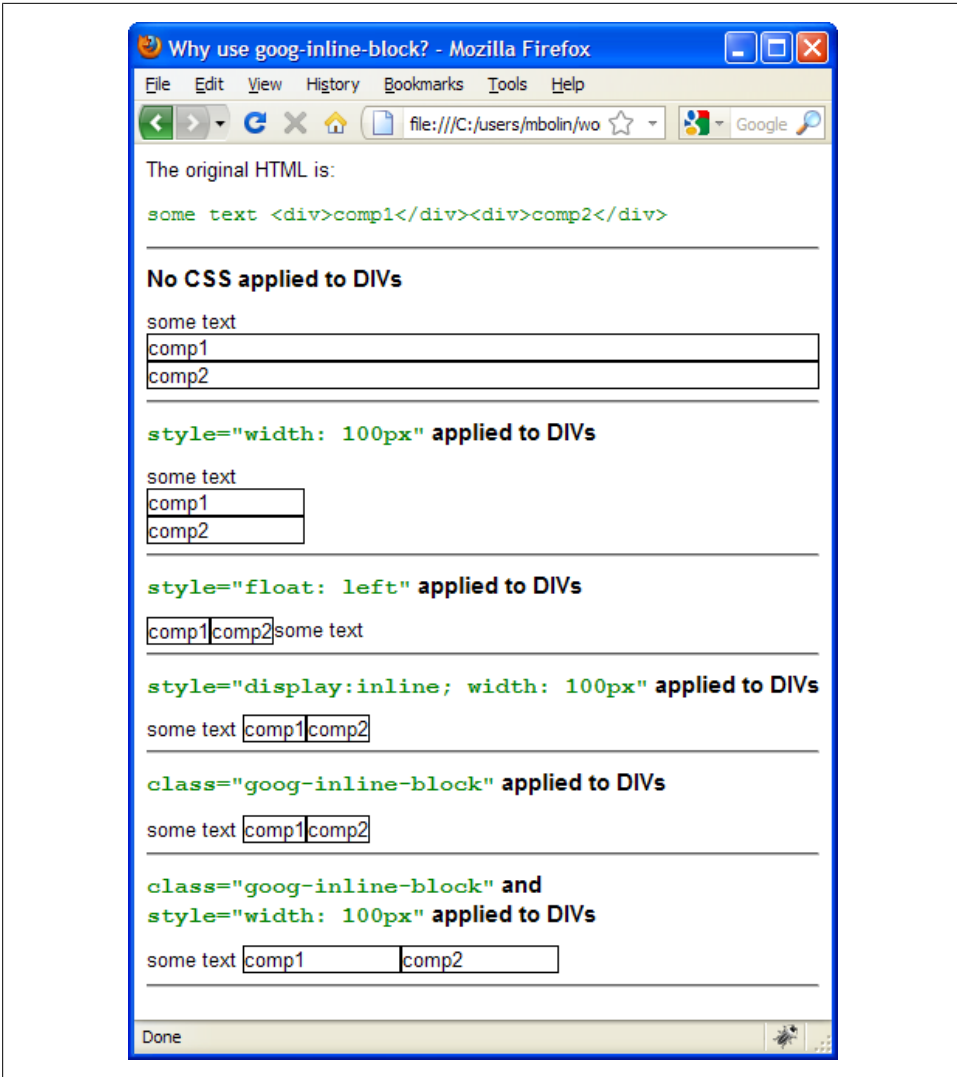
Why use goog-inline-block? - Mozilla Firefox

File Edit View History Bookmarks Tools Help

file:///C:/users/mbolin/wo

Google

The original HTML is:

some text <div>comp1</div><div>comp2</div>

**No CSS applied to DIVs**

some text
comp1
comp2

style="width: 100px" applied to DIVs

some text
comp1
comp2

style="float: left" applied to DIVs

comp1 comp2 some text

style="display:inline; width: 100px" applied to DIVs

some text comp1 comp2

class="goog-inline-block" applied to DIVs

some text comp1 comp2

class="goog-inline-block" and style="width: 100px" applied to DIVs

some text comp1 comp2

Done